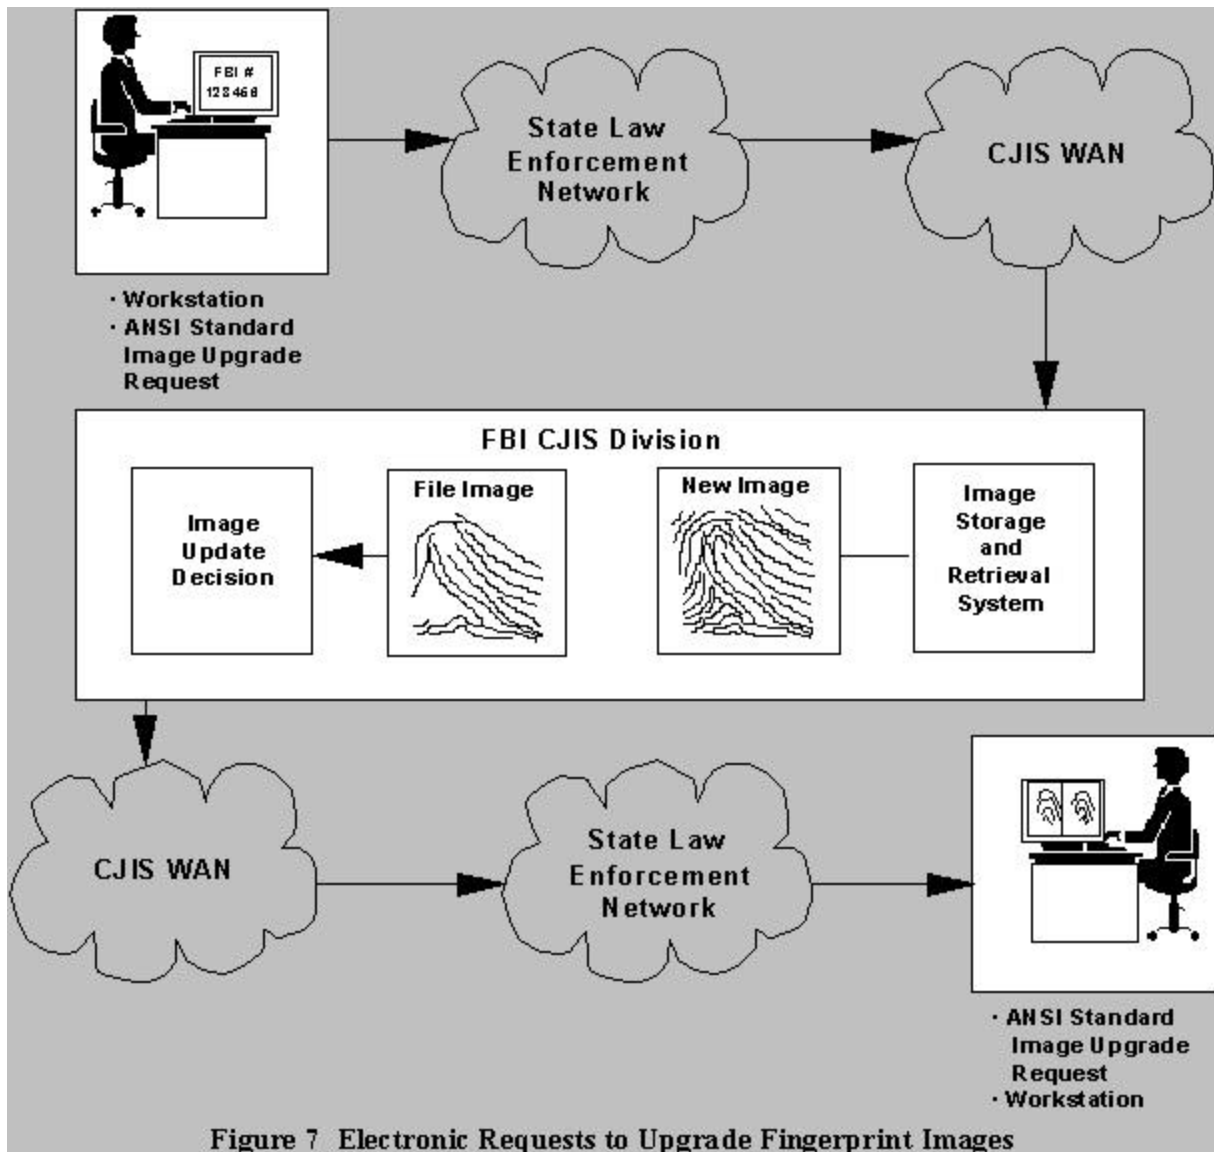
FBI #
123456

State Law Enforcement Network

CJIS WAN

· Workstation
· ANSI Standard Image Upgrade Request

FBI CJIS Division

Image Update Decision

File Image

New Image

Image Storage and Retrieval System

CJIS WAN

State Law Enforcement Network

· ANSI Standard Image Upgrade Request
· Workstation

Figure 7 Electronic Requests to Upgrade Fingerprint Images